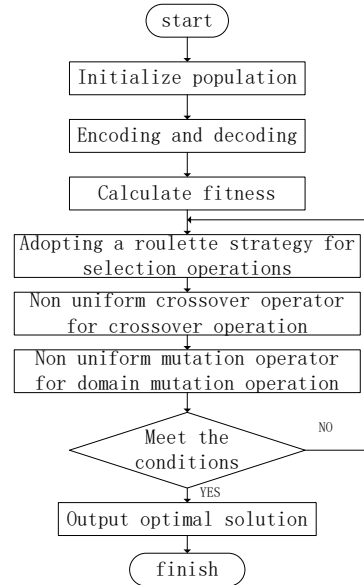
start

Initialize population

Encoding and decoding

Calculate fitness

Adopting a roulette strategy for selection operations

Non uniform crossover operator for crossover operation

Non uniform mutation operator for domain mutation operation

Meet the conditions

NO

YES

Output optimal solution

finish